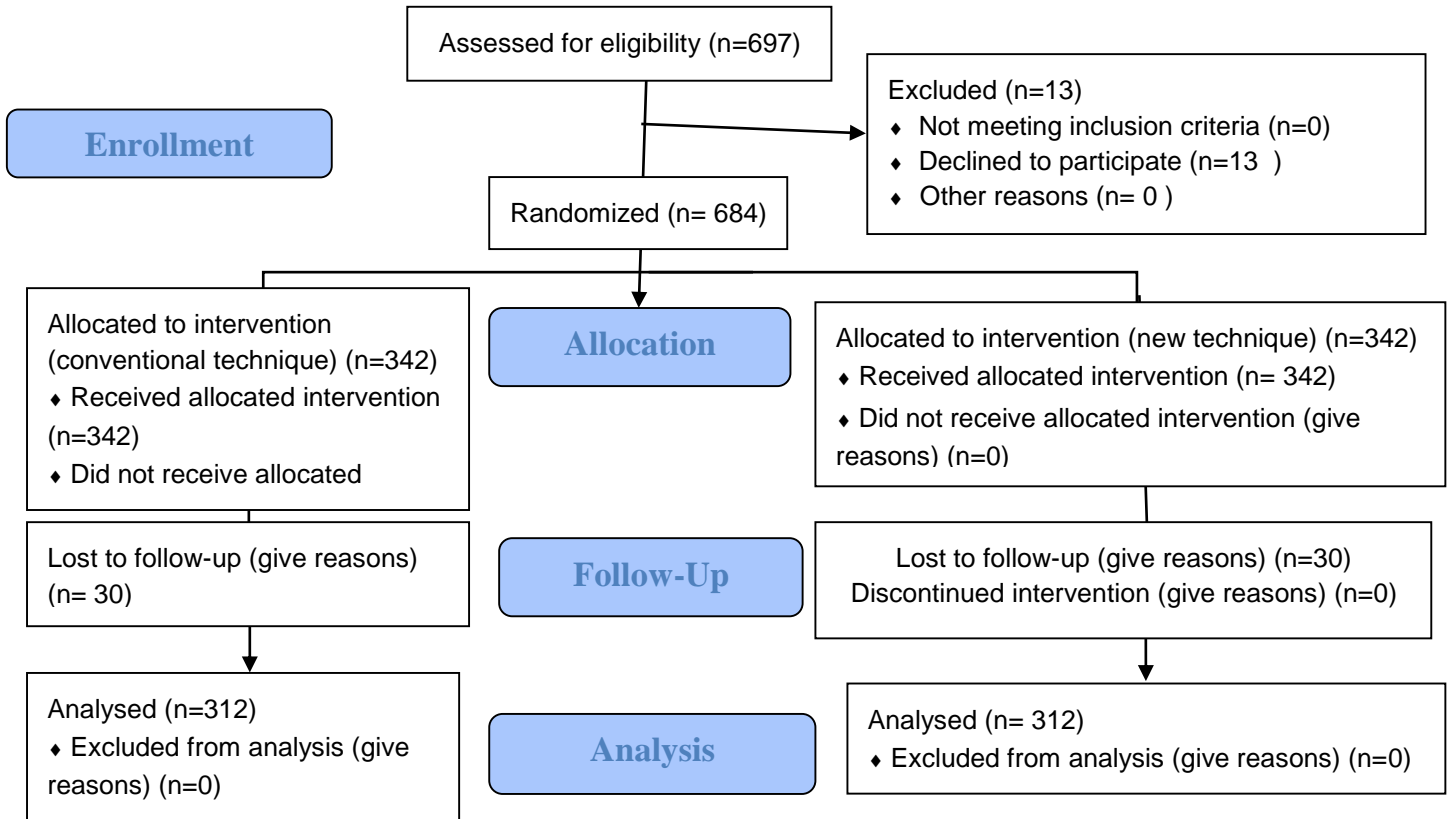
Assessed for eligibility (n=697)

Enrollment

Excluded (n=13)
♦ Not meeting inclusion criteria (n=0)
♦ Declined to participate (n=13 )
♦ Other reasons (n= 0 )

Randomized (n= 684)

Allocated to intervention (conventional technique) (n=342)
♦ Received allocated intervention (n=342)
♦ Did not receive allocated

Allocation

Allocated to intervention (new technique) (n=342)
♦ Received allocated intervention (n= 342)
♦ Did not receive allocated intervention (give reasons) (n=0)

Lost to follow-up (give reasons) (n= 30)

Follow-Up

Lost to follow-up (give reasons) (n=30)
Discontinued intervention (give reasons) (n=0)

Analysed (n=312)
♦ Excluded from analysis (give reasons) (n=0)

Analysis

Analysed (n= 312)
♦ Excluded from analysis (give reasons) (n=0)